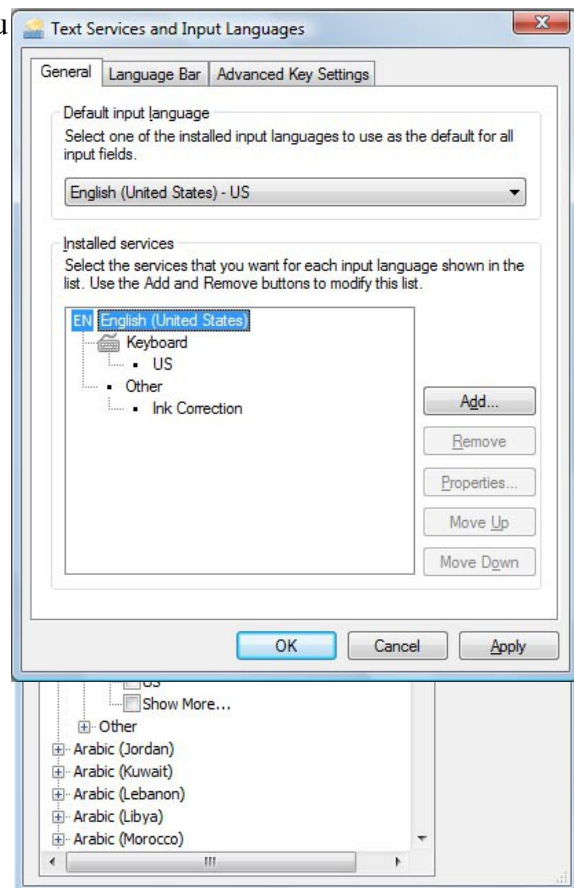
Text Services and Input Languages

General | Language Bar | Advanced Key Settings

Default input language
Select one of the installed input languages to use as the default for all input fields.

English (United States) - US

Installed services
Select the services that you want for each input language shown in the list. Use the Add and Remove buttons to modify this list.

EN English (United States)
Keyboard
• US
• Other
• Ink Correction

Add...
Remove
Properties...
Move Up
Move Down

OK
Cancel
Apply

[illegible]
Show More...
Other
Arabic (Jordan)
Arabic (Kuwait)
Arabic (Lebanon)
Arabic (Libya)
Arabic (Morocco)